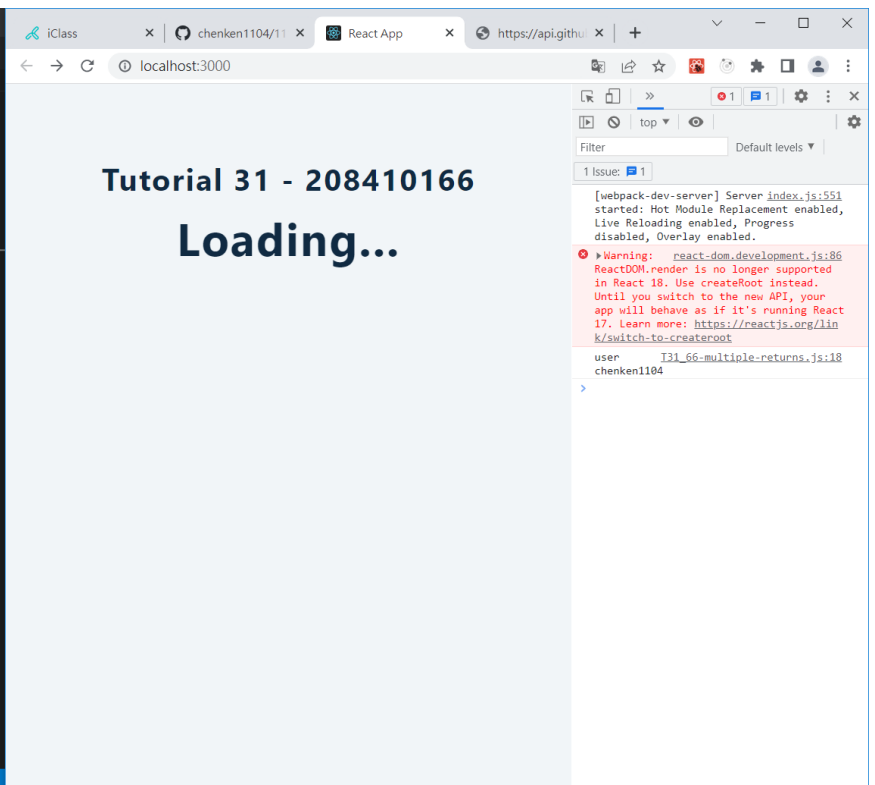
iClass ×
chenken1104/11 ×
React App ×
https://api.githu ×
+

localhost:3000

Tutorial 31 - 208410166

Loading...

»
1
1
top ▼
Filter
Default levels ▼
1 Issue: 1

[webpack-dev-server] Server started: Hot Module Replacement enabled, Live Reloading enabled, Progress disabled, Overlay enabled. index.js:551

▶Warning: ReactDOM.render is no longer supported in React 18. Use createRoot instead. Until you switch to the new API, your app will behave as if it's running React 17. Learn more: https://reactjs.org/link/switch-to-createroot react-dom.development.js:86

user chenken1104 T31_66-multiple-returns.js:18

›